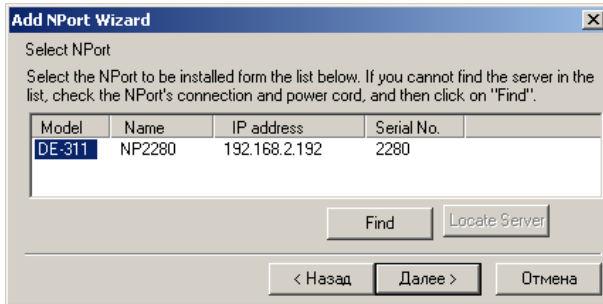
Add NPort Wizard

Select NPort

Select the NPort to be installed form the list below. If you cannot find the server in the list, check the NPort's connection and power cord, and then click on "Find".

| Model | Name | IP address | Serial No. |
|---|---|---|---|
| DE-311 | NP2280 | 192.168.2.192 | 2280 |

Find

Locate Server

< Назад

Далее >

Отмена